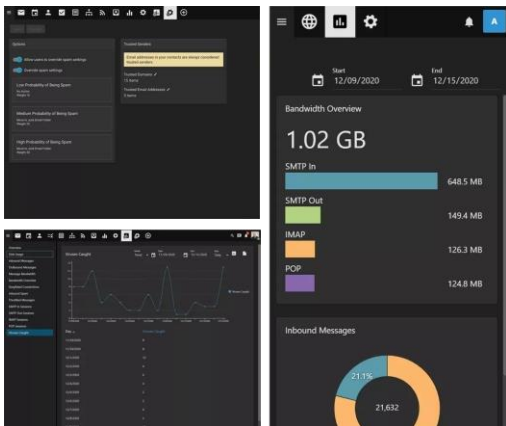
Options

Allow users to override spam settings

Override spam settings

Low Probability of Being Spam

Medium Probability of Being Spam

High Probability of Being Spam

Trusted Senders

Email addresses in your contacts are always considered trusted senders

Trusted Domains

Trusted Email Addresses

Start
12/09/2020

End
12/15/2020

Bandwidth Overview

1.02 GB

SMTP In
648.5 MB

SMTP Out
149.4 MB

IMAP
126.3 MB

POP
124.8 MB

Inbound Messages

21.1%

21,632

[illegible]